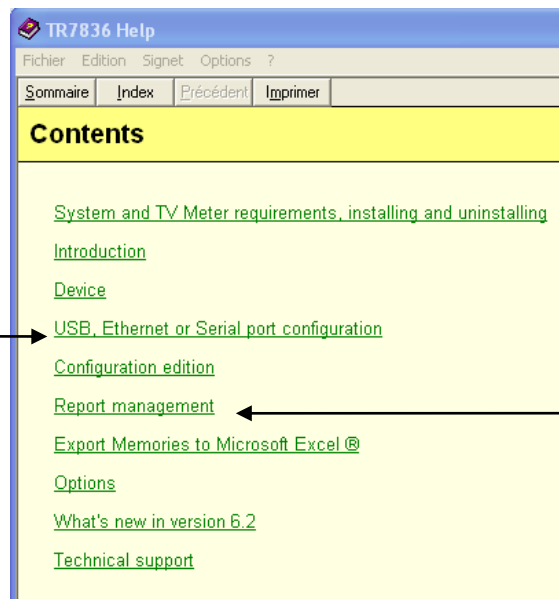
TR7836 Help

Fichier Edition Signet Options ?

Sommaire | Index | Précédent | Imprimer

Contents

System and TV Meter requirements, installing and uninstalling

Introduction

Device

USB, Ethernet or Serial port configuration

Configuration edition

Report management

Export Memories to Microsoft Excel ®

Options

What's new in version 6.2

Technical support